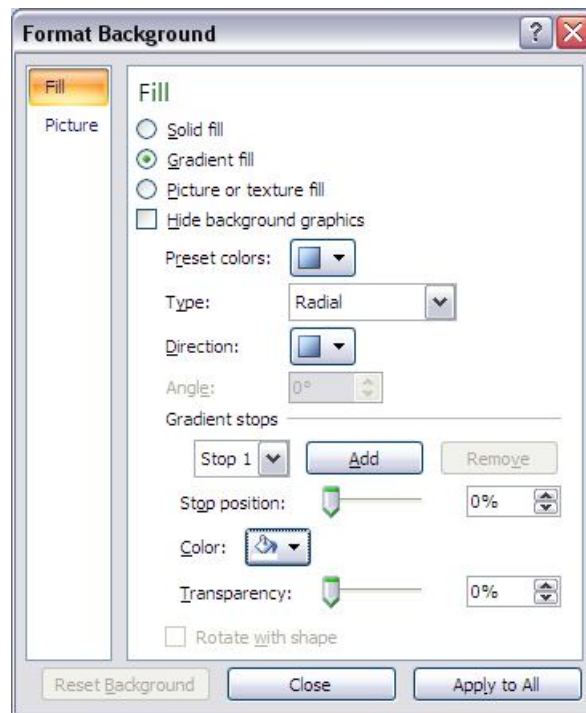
Format Background

Fill
Picture

Fill
Solid fill
Gradient fill
Picture or texture fill
Hide background graphics
Preset colors:
Type: Radial
Direction:
Angle: 0°
Gradient stops
Stop 1
Add
Remove
Stop position: 0%
Color:
Transparency: 0%
Rotate with shape

Reset Background
Close
Apply to All